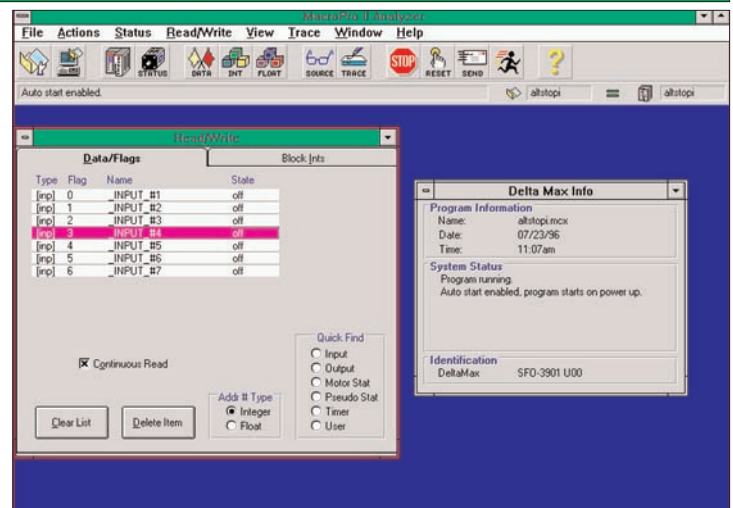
MacroPro II Analyzer
File Actions Status Read/Write View Trace Window Help
STATUS DATA INT FLOAT SOURCE TRACE STOP RESET SEND
Auto start enabled.
altstopi altstopi

Read/Write
Data/Flags
Block Ints

| Type | Flag | Name | State |
|---|---|---|---|
| [inp] | 0 | _INPUT_#1 | off |
| [inp] | 1 | _INPUT_#2 | off |
| [inp] | 2 | _INPUT_#3 | off |
| [inp] | 3 | _INPUT_#4 | off |
| [inp] | 4 | _INPUT_#5 | off |
| [inp] | 5 | _INPUT_#6 | off |
| [inp] | 6 | _INPUT_#7 | off |

Continuous Read

Quick Find
Input
Output
Motor Stat
Pseudo Stat
Timer
User

Addr # Type
Integer
Float

Clear List
Delete Item

Delta Max Info
Program Information
Name: altstopi.mcx
Date: 07/23/96
Time: 11:07am
System Status
Program running.
Auto start enabled, program starts on power up.
Identification
DeltaMax SFO-3901 U00